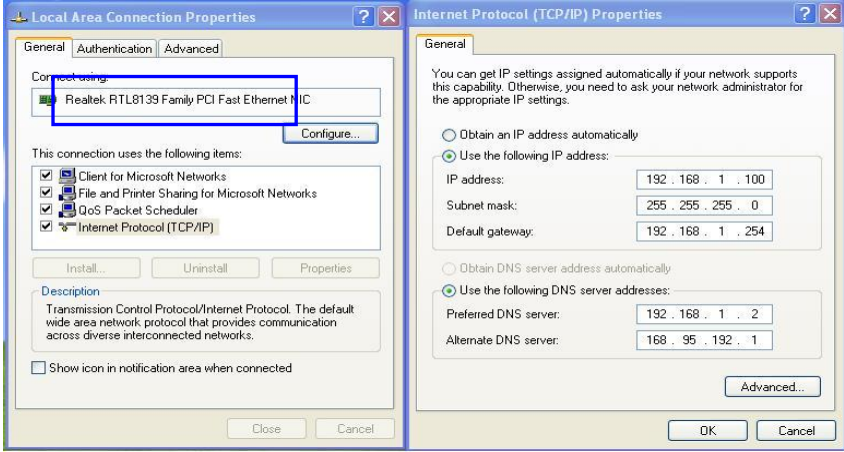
Local Area Connection Properties

General | Authentication | Advanced

Connect using:

Realtek RTL8139 Family PCI Fast Ethernet NIC

Configure...

This connection uses the following items:

☑ Client for Microsoft Networks
☑ File and Printer Sharing for Microsoft Networks
☑ QoS Packet Scheduler
☑ Internet Protocol (TCP/IP)

Install... | Uninstall | Properties

Description

Transmission Control Protocol/Internet Protocol. The default wide area network protocol that provides communication across diverse interconnected networks.

☐ Show icon in notification area when connected

Close | Cancel

Internet Protocol (TCP/IP) Properties

General

You can get IP settings assigned automatically if your network supports this capability. Otherwise, you need to ask your network administrator for the appropriate IP settings.

○ Obtain an IP address automatically
⊙ Use the following IP address:

| | |
|---|---|
| IP address: | 192 . 168 . 1 . 100 |
| Subnet mask: | 255 . 255 . 255 . 0 |
| Default gateway: | 192 . 168 . 1 . 254 |

○ Obtain DNS server address automatically
⊙ Use the following DNS server addresses:

| | |
|---|---|
| Preferred DNS server: | 192 . 168 . 1 . 2 |
| Alternate DNS server: | 168 . 95 . 192 . 1 |

Advanced...

OK | Cancel